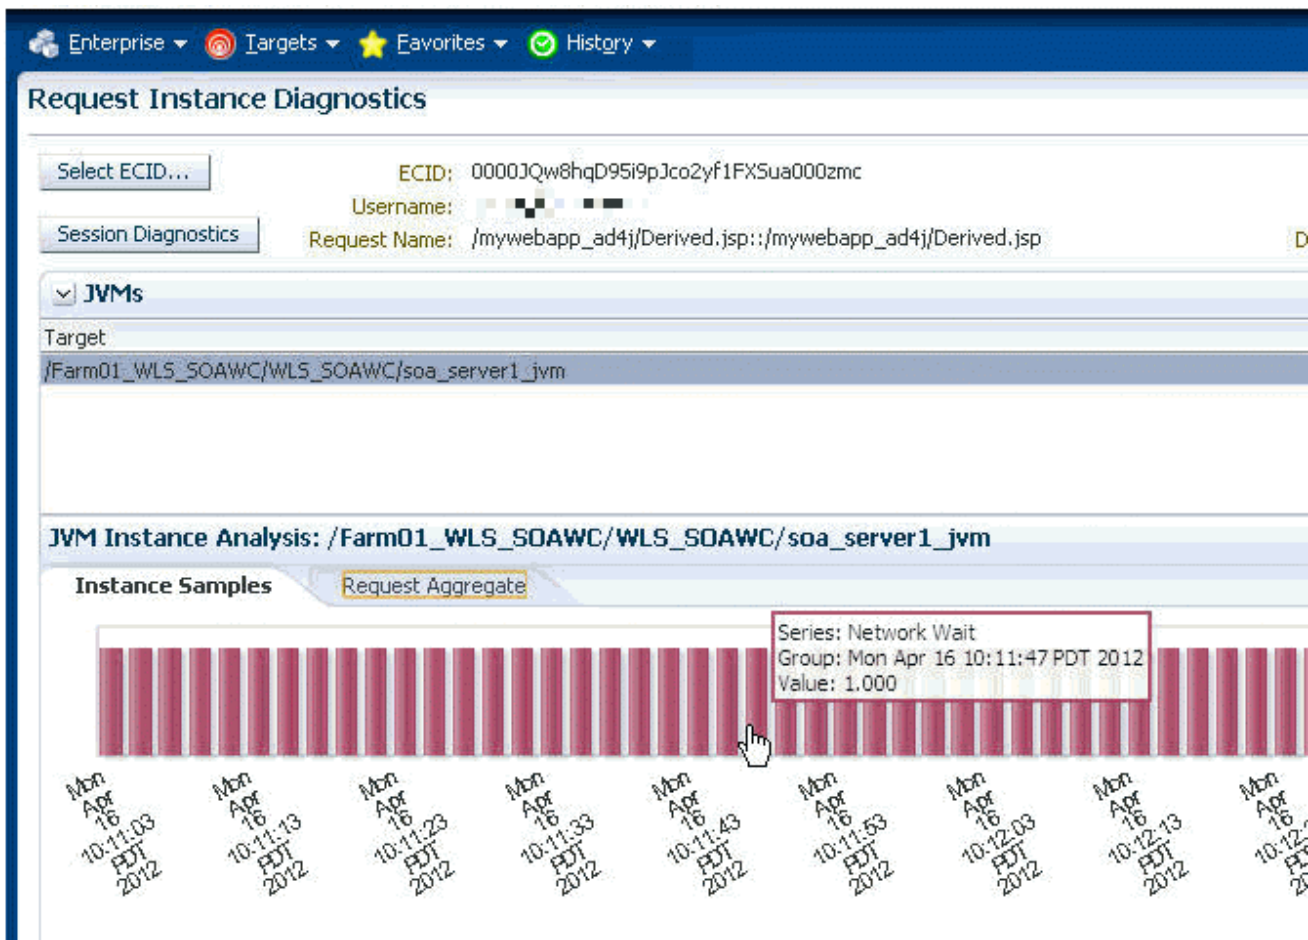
Enterprise ▾ Targets ▾ Favorites ▾ History ▾

Request Instance Diagnostics

Select ECID...

Session Diagnostics

ECID: 0000JQw8hqD95i9pJco2yf1FXSua000zmc

Username: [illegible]

Request Name: /mywebapp_ad4j/Derived.jsp::/mywebapp_ad4j/Derived.jsp

D

JVMs

Target

/Farm01_WLS_SOAWC/WLS_SOAWC/soa_server1_jvm

JVM Instance Analysis: /Farm01_WLS_SOAWC/WLS_SOAWC/soa_server1_jvm

Instance Samples

Request Aggregate

Series: Network Wait
Group: Mon Apr 16 10:11:47 PDT 2012
Value: 1.000

Mon Apr 16 10:11:03 PDT 2012

Mon Apr 16 10:11:13 PDT 2012

Mon Apr 16 10:11:23 PDT 2012

Mon Apr 16 10:11:33 PDT 2012

Mon Apr 16 10:11:43 PDT 2012

Mon Apr 16 10:11:53 PDT 2012

Mon Apr 16 10:12:03 PDT 2012

Mon Apr 16 10:12:13 PDT 2012

Mon Apr 16 10:12:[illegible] PD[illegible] 20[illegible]